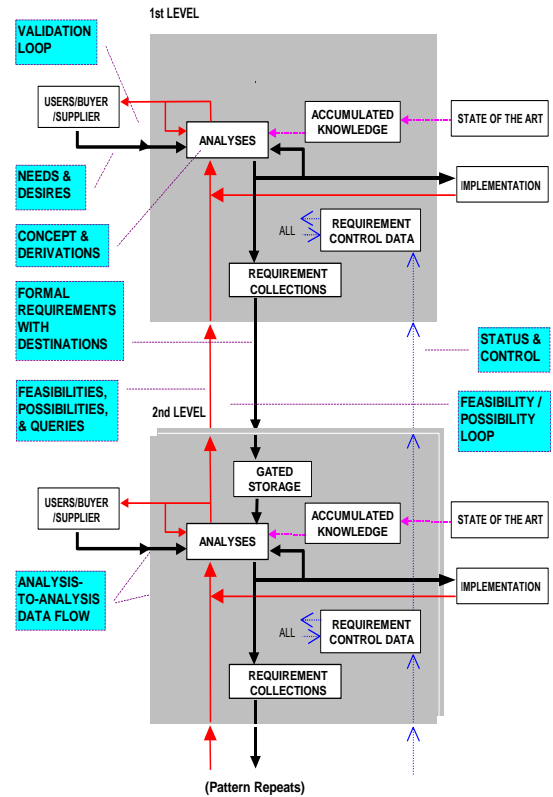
1st LEVEL

VALIDATION LOOP

USERS/BUYER /SUPPLIER

ACCUMULATED KNOWLEDGE

STATE OF THE ART

ANALYSES

NEEDS & DESIRES

IMPLEMENTATION

CONCEPT & DERIVATIONS

ALL

REQUIREMENT CONTROL DATA

REQUIREMENT COLLECTIONS

FORMAL REQUIREMENTS WITH DESTINATIONS

STATUS & CONTROL

FEASIBILITIES, POSSIBILITIES, & QUERIES

2nd LEVEL

FEASIBILITY / POSSIBILITY LOOP

GATED STORAGE

USERS/BUYER /SUPPLIER

ACCUMULATED KNOWLEDGE

STATE OF THE ART

ANALYSES

ANALYSIS-TO-ANALYSIS DATA FLOW

IMPLEMENTATION

ALL

REQUIREMENT CONTROL DATA

REQUIREMENT COLLECTIONS

(Pattern Repeats)